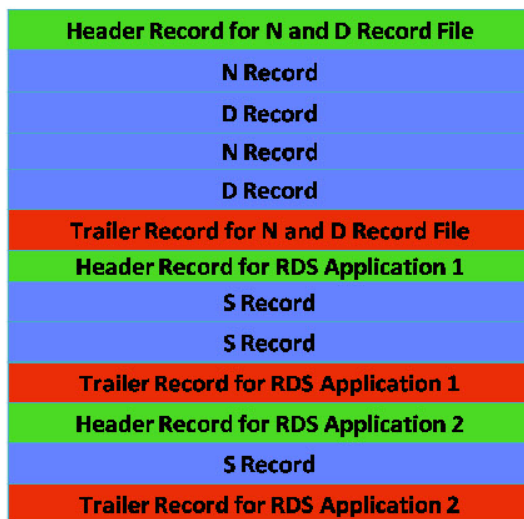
Header Record for N and D Record File

N Record

D Record

N Record

D Record

Trailer Record for N and D Record File

Header Record for RDS Application 1

S Record

S Record

Trailer Record for RDS Application 1

Header Record for RDS Application 2

S Record

Trailer Record for RDS Application 2